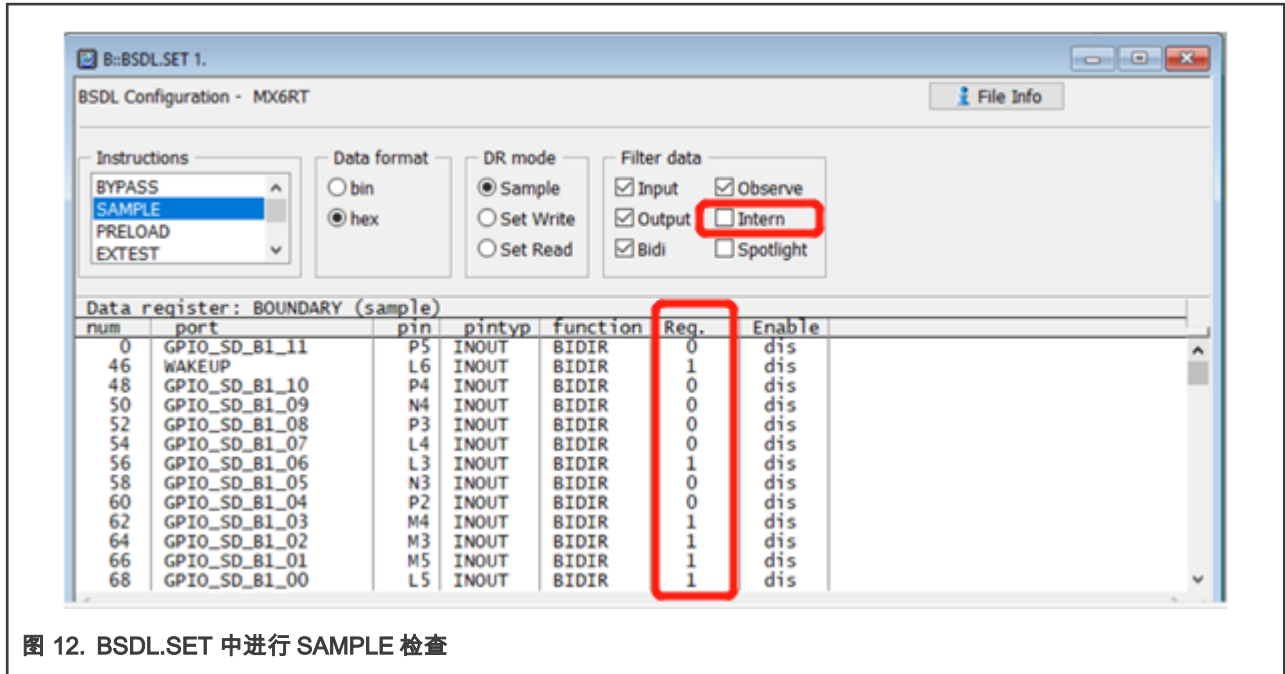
B::BSDL.SET 1.

BSDL Configuration - MX6RT

File Info

Instructions
BYPASS
SAMPLE
PRELOAD
EXTEST

Data format
bin
hex

DR mode
Sample
Set Write
Set Read

Filter data
Input
Observe
Output
Intern
Bidi
Spotlight

Data register: BOUNDARY (sample)

| num | port | pin | pintyp | function | Reg. | Enable |
|---|---|---|---|---|---|---|
| 0 | GPIO_SD_B1_11 | P5 | INOUT | BIDIR | 0 | dis |
| 46 | WAKEUP | L6 | INOUT | BIDIR | 1 | dis |
| 48 | GPIO_SD_B1_10 | P4 | INOUT | BIDIR | 0 | dis |
| 50 | GPIO_SD_B1_09 | N4 | INOUT | BIDIR | 0 | dis |
| 52 | GPIO_SD_B1_08 | P3 | INOUT | BIDIR | 0 | dis |
| 54 | GPIO_SD_B1_07 | L4 | INOUT | BIDIR | 0 | dis |
| 56 | GPIO_SD_B1_06 | L3 | INOUT | BIDIR | 1 | dis |
| 58 | GPIO_SD_B1_05 | N3 | INOUT | BIDIR | 0 | dis |
| 60 | GPIO_SD_B1_04 | P2 | INOUT | BIDIR | 0 | dis |
| 62 | GPIO_SD_B1_03 | M4 | INOUT | BIDIR | 1 | dis |
| 64 | GPIO_SD_B1_02 | M3 | INOUT | BIDIR | 1 | dis |
| 66 | GPIO_SD_B1_01 | M5 | INOUT | BIDIR | 1 | dis |
| 68 | GPIO_SD_B1_00 | L5 | INOUT | BIDIR | 1 | dis |

图 12. BSDL.SET 中进行 SAMPLE 检查